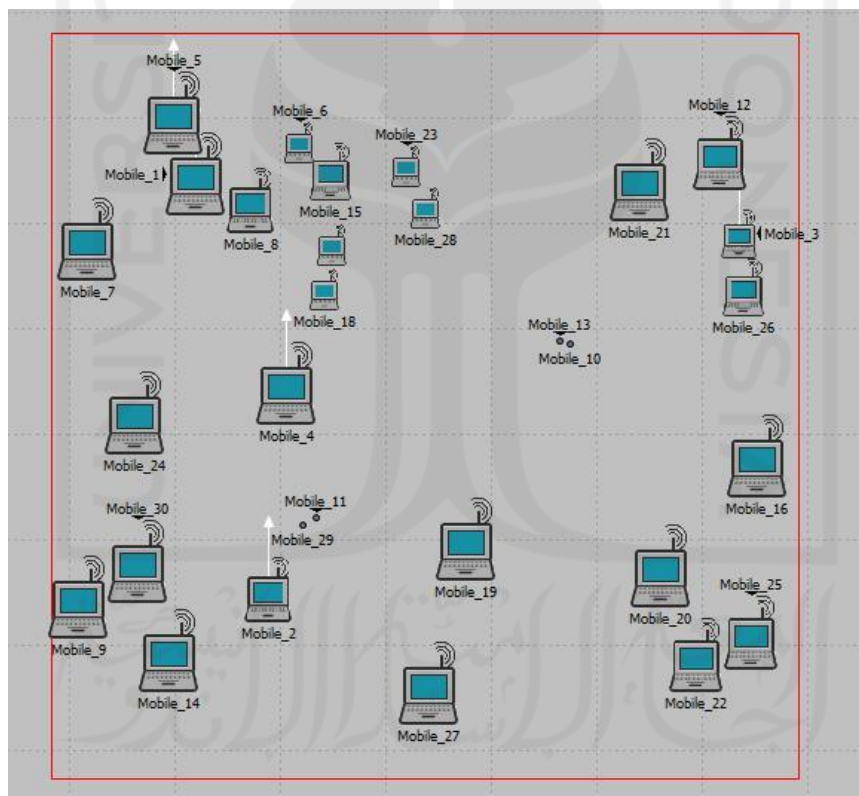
Mobile_5

Mobile_6

Mobile_23

Mobile_12

Mobile_1

Mobile_15

Mobile_8

Mobile_28

Mobile_21

Mobile_3

Mobile_7

Mobile_18

Mobile_26

Mobile_13

Mobile_10

Mobile_4

Mobile_24

Mobile_16

Mobile_30

Mobile_11

Mobile_29

Mobile_19

Mobile_20

Mobile_25

Mobile_9

Mobile_2

Mobile_14

Mobile_22

Mobile_27